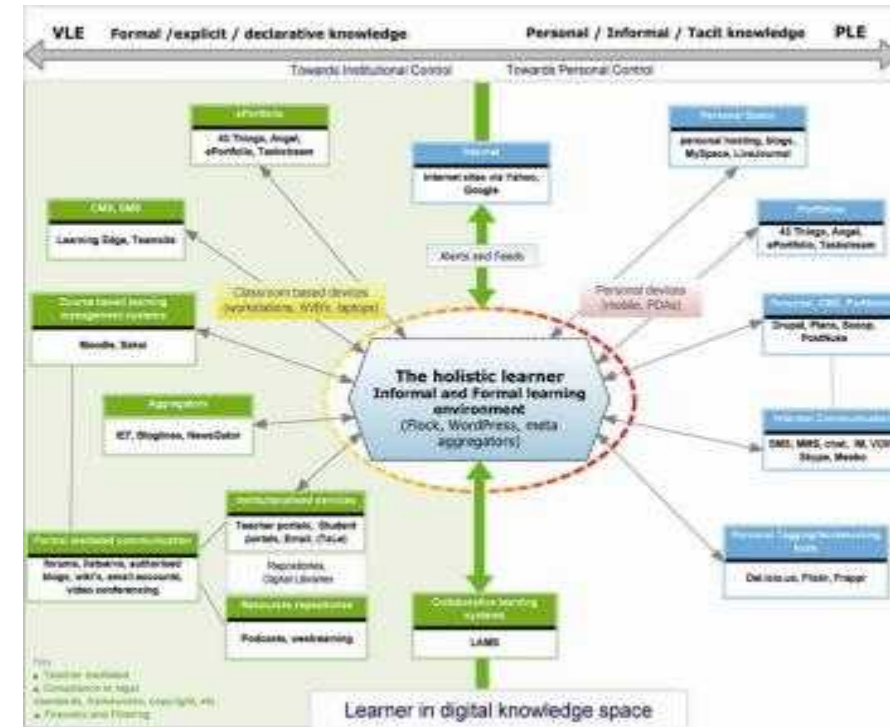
VLE Formal /explicit / declarative knowledge

Personal / Informal / Tacit knowledge PLE

Towards Institutional Control

Towards Personal Control

ePortfolio

43 Things, Angel, ePortfolio, Taskstream

CMS, SMS

Learning Edge, Teamsite

Course based learning management systems

Moodle, Sakai

Aggregators

IE7, Bloglines, NewsGator

Formal mediated communication

forums, listservs, authorised blogs, wiki's, email accounts, video conferencing

Internet

Internet sites via Yahoo, Google

Alerts and Feeds

Classroom based devices (workstations, WiFi, laptops)

Personal devices (mobile, PDAs)

Personal Space

personal hosting, blogs, MySpace, LiveJournal

Portfolios

43 Things, Angel, ePortfolio, Taskstream

Personal CMS, Portfolios

Drupal, Plone, Scoop, PostNuke

Informal Communication

SMS, MMS, chat, IM, VOIP, Skype, Meebo

Personal Tagging/Bookmarking tools

Del.icio.us, Flickr, Frappr

The holistic learner
Informal and Formal learning environment
(Flock, WordPress, meta aggregators)

Institutionalised services

Teacher portals, Student portals, Email, (TaLe)

Repositories, Digital Libraries

Resources repositories

Podcasts, vodcasting

Collaborative learning systems

LAMS

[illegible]

Learner in digital knowledge space